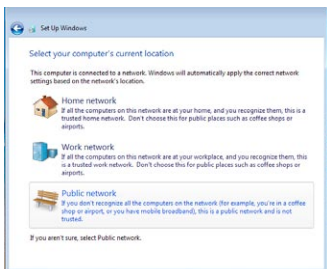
Set Up Windows

Select your computer's current location

This computer is connected to a network. Windows will automatically apply the correct network settings based on the network's location.

Home network
If all the computers on this network are at your home, and you recognize them, this is a trusted home network. Don't choose this for public places such as coffee shops or airports.

Work network
If all the computers on this network are at your workplace, and you recognize them, this is a trusted work network. Don't choose this for public places such as coffee shops or airports.

Public network
If you don't recognize all the computers on the network (for example, you're in a coffee shop or airport, or you have mobile broadband), this is a public network and is not trusted.

If you aren't sure, select Public network.